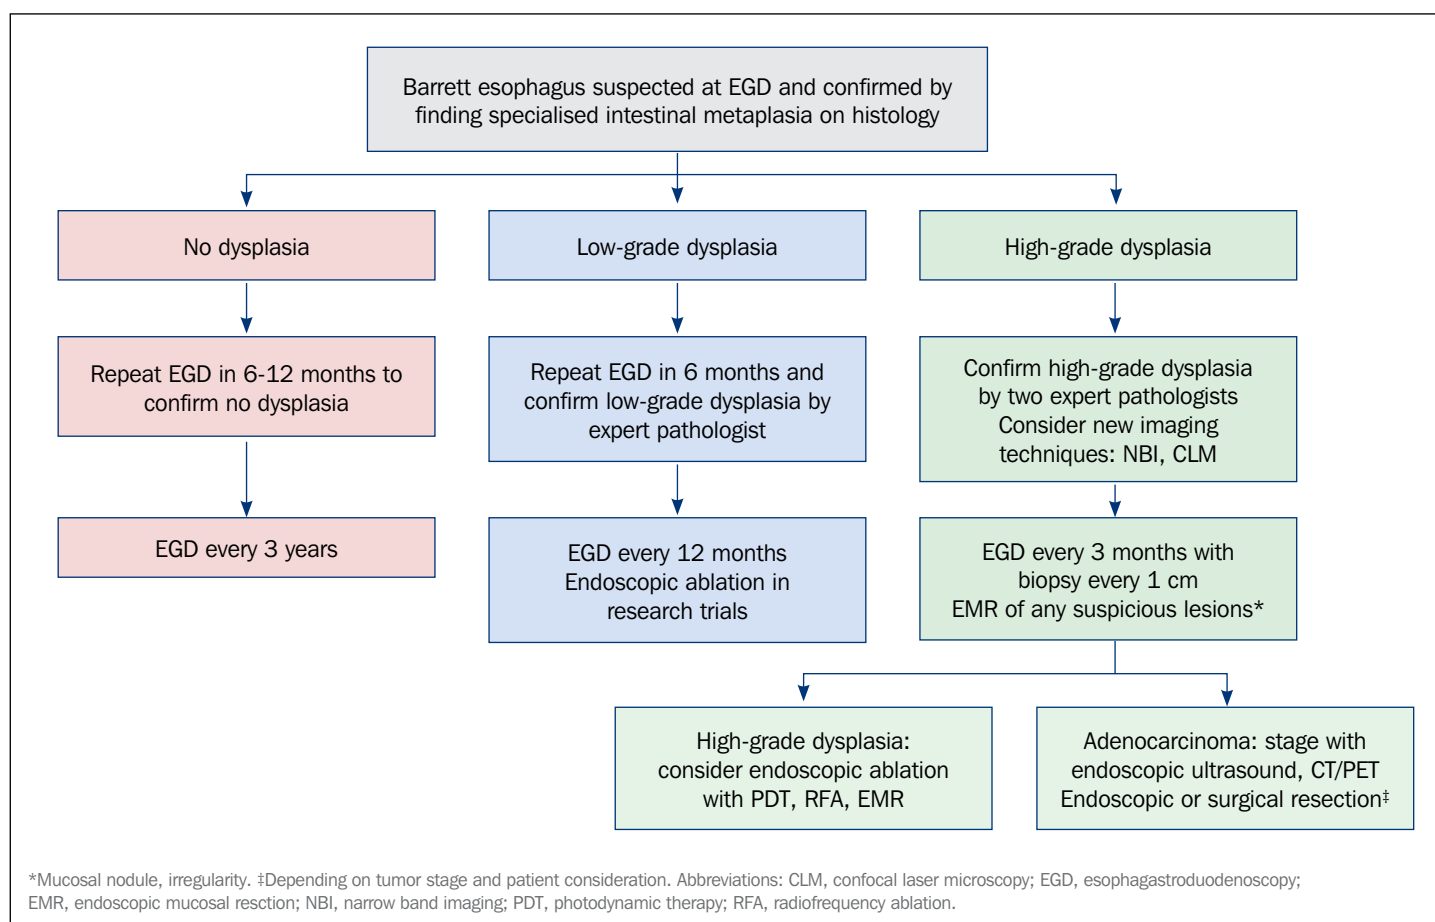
Barrett esophagus suspected at EGD and confirmed by finding specialised intestinal metaplasia on histology

No dysplasia

Low-grade dysplasia

High-grade dysplasia

Repeat EGD in 6-12 months to confirm no dysplasia

Repeat EGD in 6 months and confirm low-grade dysplasia by expert pathologist

Confirm high-grade dysplasia by two expert pathologists
Consider new imaging techniques: NBI, CLM

EGD every 3 years

EGD every 12 months
Endoscopic ablation in research trials

EGD every 3 months with biopsy every 1 cm
EMR of any suspicious lesions*

High-grade dysplasia: consider endoscopic ablation with PDT, RFA, EMR

Adenocarcinoma: stage with endoscopic ultrasound, CT/PET
Endoscopic or surgical resection‡

*Mucosal nodule, irregularity. ‡Depending on tumor stage and patient consideration. Abbreviations: CLM, confocal laser microscopy; EGD, esophagastroduodenoscopy; EMR, endoscopic mucosal resction; NBI, narrow band imaging; PDT, photodynamic therapy; RFA, radiofrequency ablation.